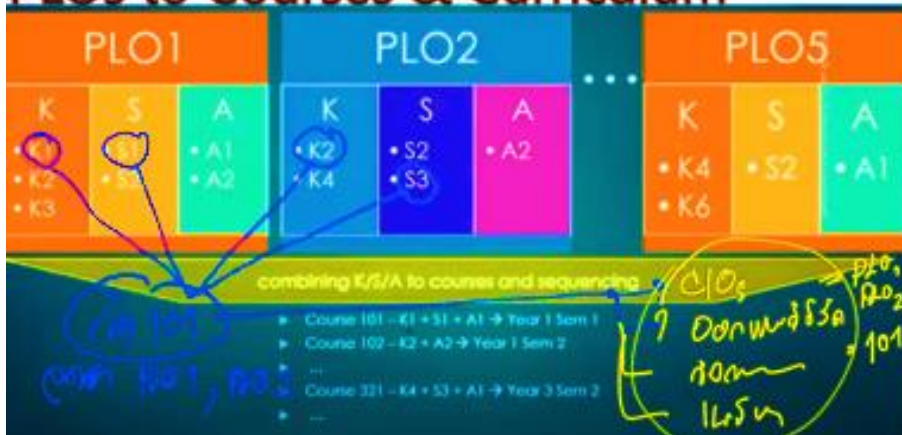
PLOs to Courses & Curriculum

PLO1

| K | S | A |
|---|---|---|
| • K1<br>• K2<br>• K3 | • S1<br>• S2 | • A1<br>• A2 |

PLO2

| K | S | A |
|---|---|---|
| • K2<br>• K4 | • S2<br>• S3 | • A2 |

• • •

PLO5

| K | S | A |
|---|---|---|
| • K4<br>• K6 | • S2 | • A1 |

combining K/S/A to courses and sequencing

▸ Course 101 – K1 + S1 + A1 → Year 1 Sem 1
▸ Course 102 – K2 + A2 → Year 1 Sem 2
▸ ...
▸ Course 321 – K4 + S3 + A1 → Year 3 Sem 2
▸ ...

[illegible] 101
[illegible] 101, 102

CLOs
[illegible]
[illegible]
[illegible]

PLO1, PLO2
101